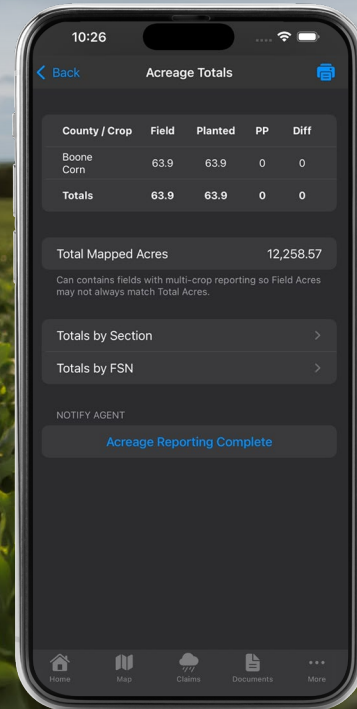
10:26

Back

Acreage Totals

| County / Crop | Field | Planted | PP | Diff |
|---|---|---|---|---|
| Boone Corn | 63.9 | 63.9 | 0 | 0 |
| Totals | 63.9 | 63.9 | 0 | 0 |

Total Mapped Acres 12,258.57

Can contains fields with multi-crop reporting so Field Acres may not always match Total Acres.

Totals by Section

Totals by FSN

NOTIFY AGENT

Acreage Reporting Complete

Home Map Claims Documents More